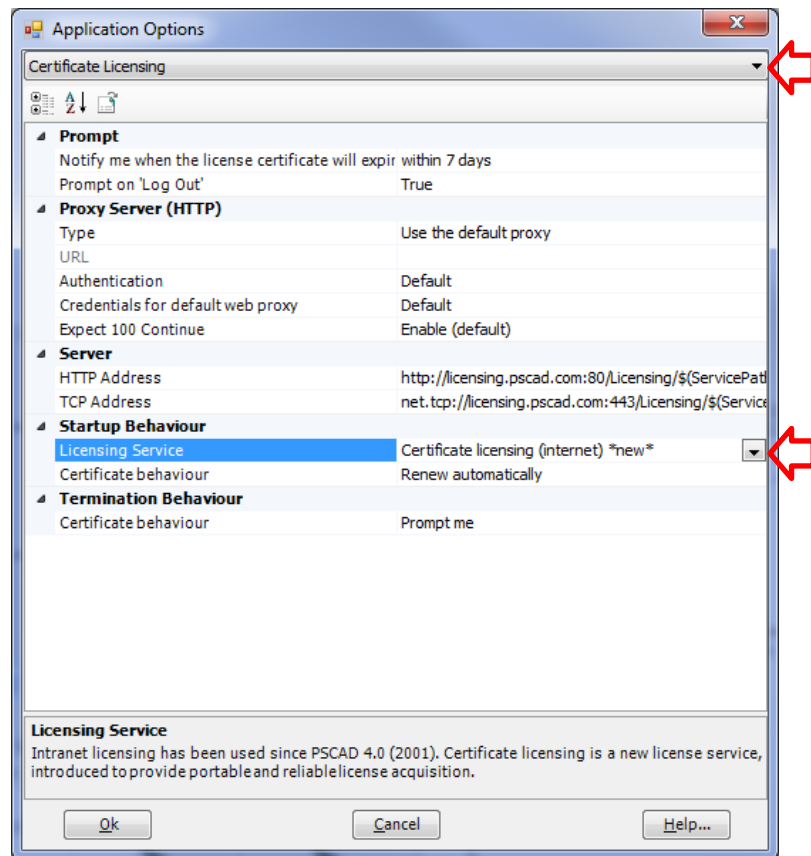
Application Options

Certificate Licensing

| | |
|---|---|
| **Prompt** | |
| Notify me when the license certificate will expir | within 7 days |
| Prompt on 'Log Out' | True |
| **Proxy Server (HTTP)** | |
| Type | Use the default proxy |
| URL | |
| Authentication | Default |
| Credentials for default web proxy | Default |
| Expect 100 Continue | Enable (default) |
| **Server** | |
| HTTP Address | http://licensing.pscad.com:80/Licensing/$(ServicePat |
| TCP Address | net.tcp://licensing.pscad.com:443/Licensing/$(Service |
| **Startup Behaviour** | |
| Licensing Service | Certificate licensing (internet) \*new\* |
| Certificate behaviour | Renew automatically |
| **Termination Behaviour** | |
| Certificate behaviour | Prompt me |

Licensing Service
Intranet licensing has been used since PSCAD 4.0 (2001). Certificate licensing is a new license service, introduced to provide portable and reliable license acquisition.

Ok
Cancel
Help...